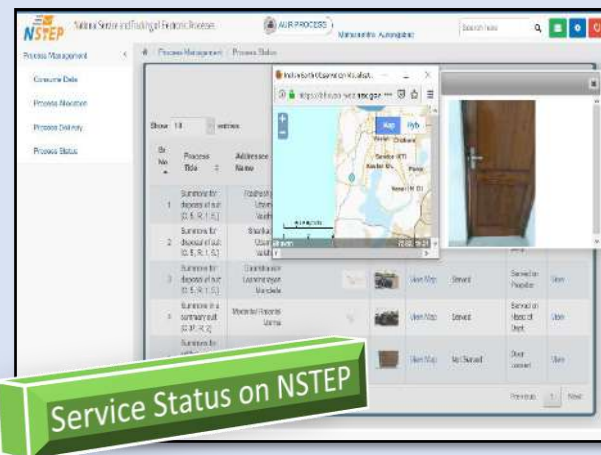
NSTEP National Service and Tracking of Electronic Processes

AUR PROCESS

Maharashtra, Aurangabad

Search here

Process Management

Consume Data

Process Allocation

Process Delivery

Process Status

Process Management / Process Status

Show 10 entries

| Sr No. | Process Title | Addressee Name | | | | | | |
|---|---|---|---|---|---|---|---|---|
| 1 | Summons for deposit of suit (O. 5, R. 1, 5) | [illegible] | | | | | | |
| 2 | Summons for deposit of suit (O. 5, R. 1, 5) | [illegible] | | | | | | |
| 3 | Summons for deposit of suit (O. 5, R. 1, 5) | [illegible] | | | View Map | Served | Served on Proposer | View |
| 4 | Summons in a summary suit (O 37, R 2) | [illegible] | | | View Map | Served | Served on Head of Dept. | View |
| | Summons for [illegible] | | | | View Map | Not Served | Door Locked | View |

Previous 1 Next

India Earth Observation Visualizat...

https://bhuvan-web.nrsc.gov.in

Map Hyb

Google

Service Status on NSTEP